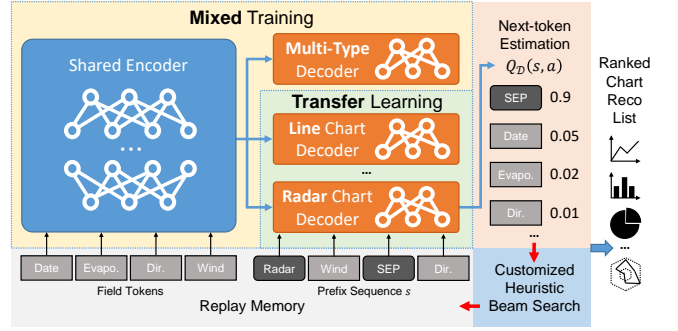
Mixed Training

Shared Encoder

...

Multi-Type Decoder

Transfer Learning

Line Chart Decoder

...

Radar Chart Decoder

Next-token Estimation $Q_D(s,a)$

SEP 0.9

Date 0.05

Evapo. 0.02

Dir. 0.01

Ranked Chart Reco List

...

Date Evapo. Dir. Wind

Field Tokens

Radar Wind SEP Dir.

Prefix Sequence $s$

Replay Memory

Customized Heuristic Beam Search